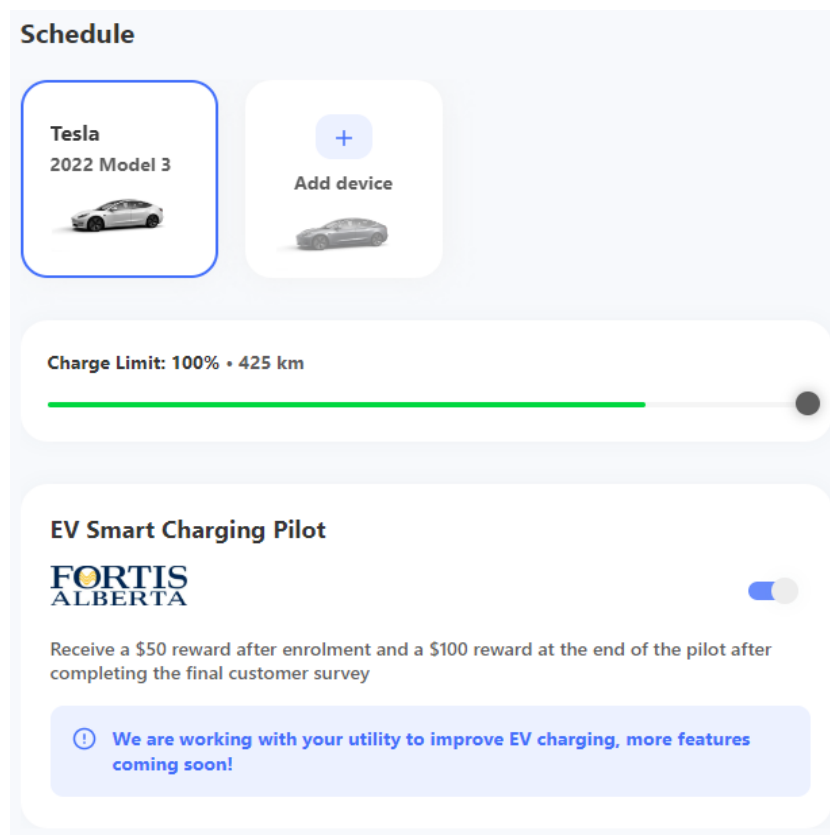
Schedule

Tesla
2022 Model 3

+
Add device

Charge Limit: 100% • 425 km

EV Smart Charging Pilot

FORTIS
ALBERTA

Receive a $50 reward after enrolment and a $100 reward at the end of the pilot after completing the final customer survey

We are working with your utility to improve EV charging, more features coming soon!